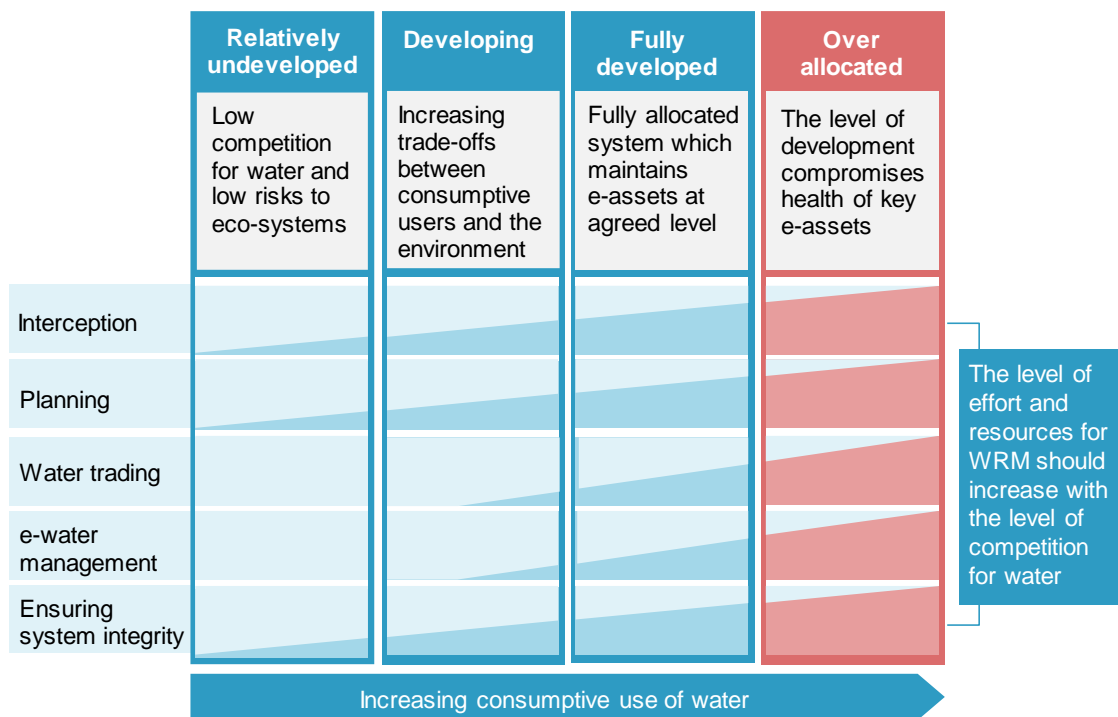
| | Relatively undeveloped | Developing | Fully developed | Over allocated |
|---|---|---|---|---|
| | Low competition for water and low risks to eco-systems | Increasing trade-offs between consumptive users and the environment | Fully allocated system which maintains e-assets at agreed level | The level of development compromises health of key e-assets |
| Interception | | | | |
| Planning | | | | |
| Water trading | | | | |
| e-water management | | | | |
| Ensuring system integrity | | | | |

The level of effort and resources for WRM should increase with the level of competition for water

Increasing consumptive use of water